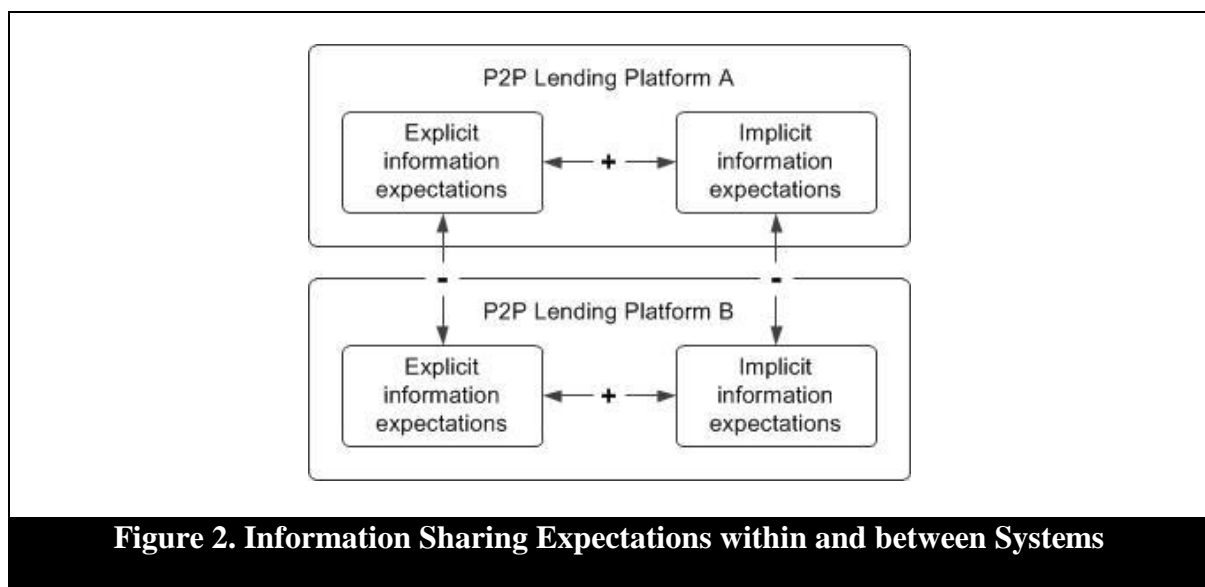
P2P Lending Platform A

Explicit information expectations

+

Implicit information expectations

-

-

P2P Lending Platform B

Explicit information expectations

+

Implicit information expectations

Figure 2. Information Sharing Expectations within and between Systems